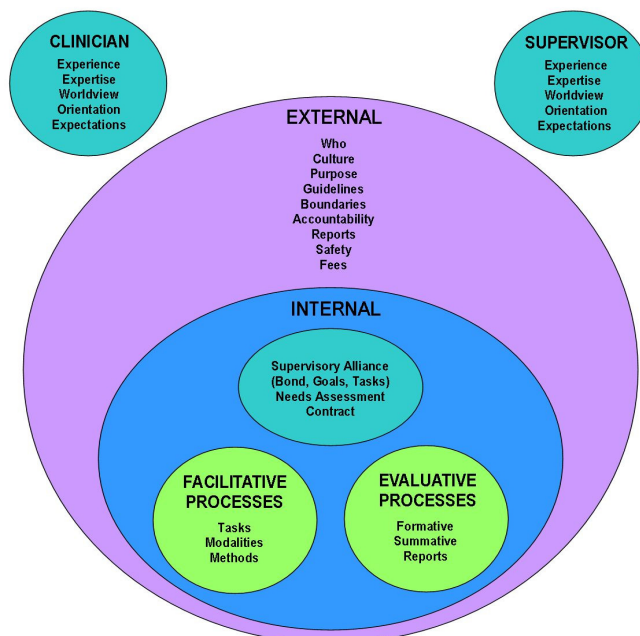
CLINICIAN
Experience
Expertise
Worldview
Orientation
Expectations

SUPERVISOR
Experience
Expertise
Worldview
Orientation
Expectations

EXTERNAL
Who
Culture
Purpose
Guidelines
Boundaries
Accountability
Reports
Safety
Fees

INTERNAL

Supervisory Alliance
(Bond, Goals, Tasks)
Needs Assessment
Contract

FACILITATIVE PROCESSES
Tasks
Modalities
Methods

EVALUATIVE PROCESSES
Formative
Summative
Reports